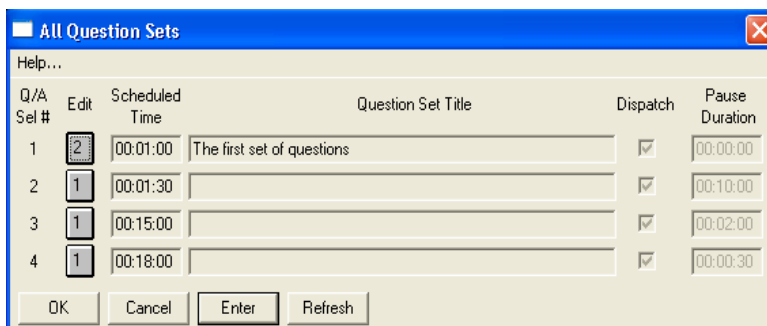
All Question Sets

Help...

| Q/A Sel # | Edit | Scheduled Time | Question Set Title | Dispatch | Pause Duration |
|---|---|---|---|---|---|
| 1 | 2 | 00:01:00 | The first set of questions | ☑ | 00:00:00 |
| 2 | 1 | 00:01:30 | | ☑ | 00:10:00 |
| 3 | 1 | 00:15:00 | | ☑ | 00:02:00 |
| 4 | 1 | 00:18:00 | | ☑ | 00:00:30 |

OK Cancel Enter Refresh